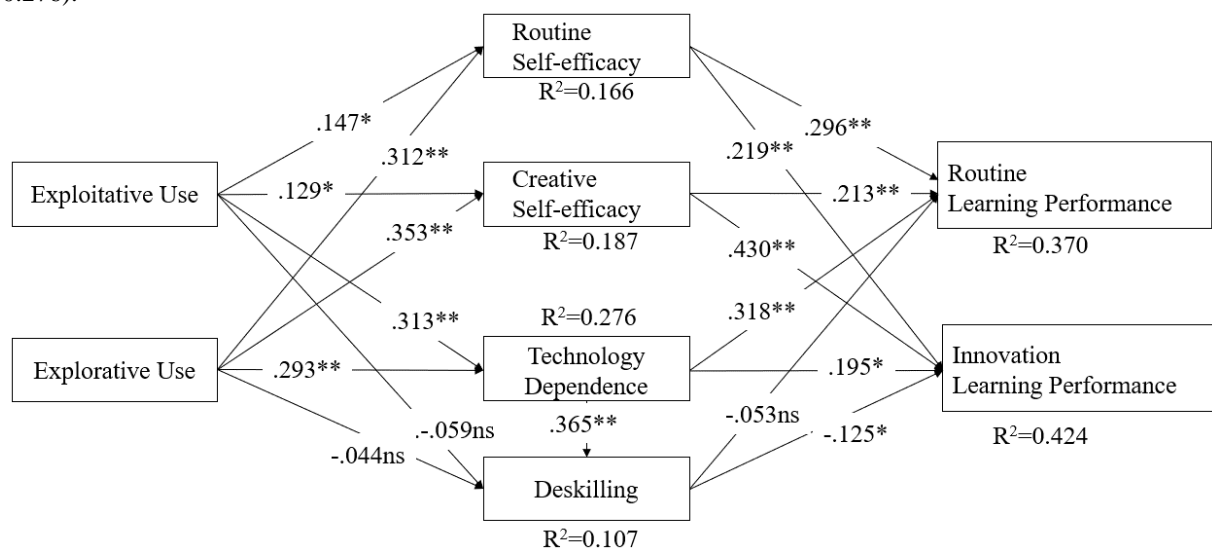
0.276).

Routine Self-efficacy
$R^2$=0.166

.147*
.312**
.296**
.219**

Exploitative Use
.129*
Creative Self-efficacy
.213**
Routine Learning Performance

.353**
$R^2$=0.187
.430**
$R^2$=0.370

.313**
$R^2$=0.276
.318**

Explorative Use
.293**
Technology Dependence
.195*
Innovation Learning Performance

.365**
.-.059ns
-.053ns
-.125*
$R^2$=0.424
-.044ns

Deskilling
$R^2$=0.107